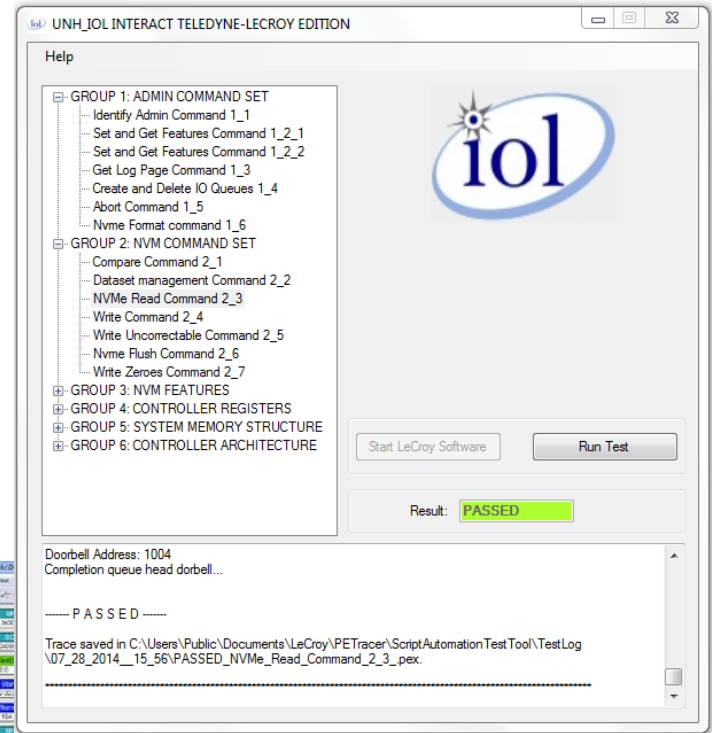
UNH_IOL INTERACT TELEDYNE-LECROY EDITION

Help

GROUP 1: ADMIN COMMAND SET
Identify Admin Command 1_1
Set and Get Features Command 1_2_1
Set and Get Features Command 1_2_2
Get Log Page Command 1_3
Create and Delete IO Queues 1_4
Abort Command 1_5
Nvme Format command 1_6
GROUP 2: NVM COMMAND SET
Compare Command 2_1
Dataset management Command 2_2
NVMe Read Command 2_3
Write Command 2_4
Write Uncorrectable Command 2_5
Nvme Flush Command 2_6
Write Zeroes Command 2_7
GROUP 3: NVM FEATURES
GROUP 4: CONTROLLER REGISTERS
GROUP 5: SYSTEM MEMORY STRUCTURE
GROUP 6: CONTROLLER ARCHITECTURE

iol

Start LeCroy Software
Run Test

Result: PASSED

Doorbell Address: 1004
Completion queue head dorbell...

------ P A S S E D ------

Trace saved in C:\Users\Public\Documents\LeCroy\PETracer\ScriptAutomationTestTool\TestLog\07_28_2014__15_56\PASSED_NVMe_Read_Command_2_3_.pex.

**********************************************************************************